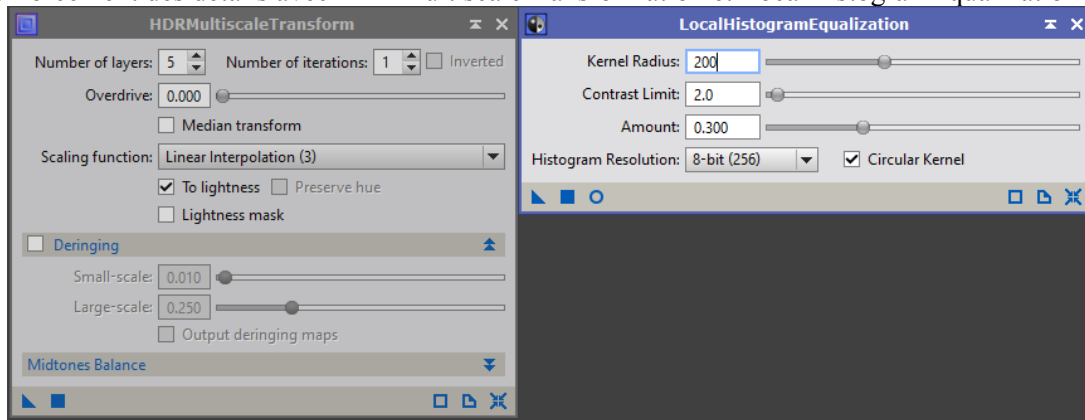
HDRMultiscaleTransform

Number of layers: 5 Number of iterations: 1 Inverted

Overdrive: 0.000

Median transform

Scaling function: Linear Interpolation (3)

To lightness Preserve hue

Lightness mask

Deringing

Small-scale: 0.010

Large-scale: 0.250

Output deringing maps

Midtones Balance

LocalHistogramEqualization

Kernel Radius: 200

Contrast Limit: 2.0

Amount: 0.300

Histogram Resolution: 8-bit (256) Circular Kernel